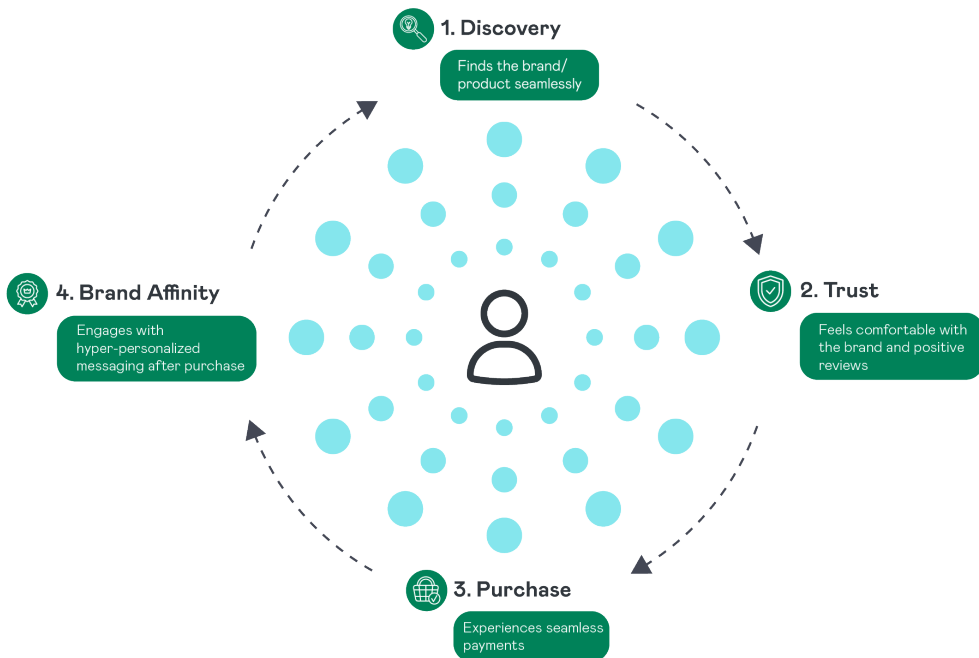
1. Discovery

Finds the brand/ product seamlessly

2. Trust

Feels comfortable with the brand and positive reviews

3. Purchase

Experiences seamless payments

4. Brand Affinity

Engages with hyper-personalized messaging after purchase